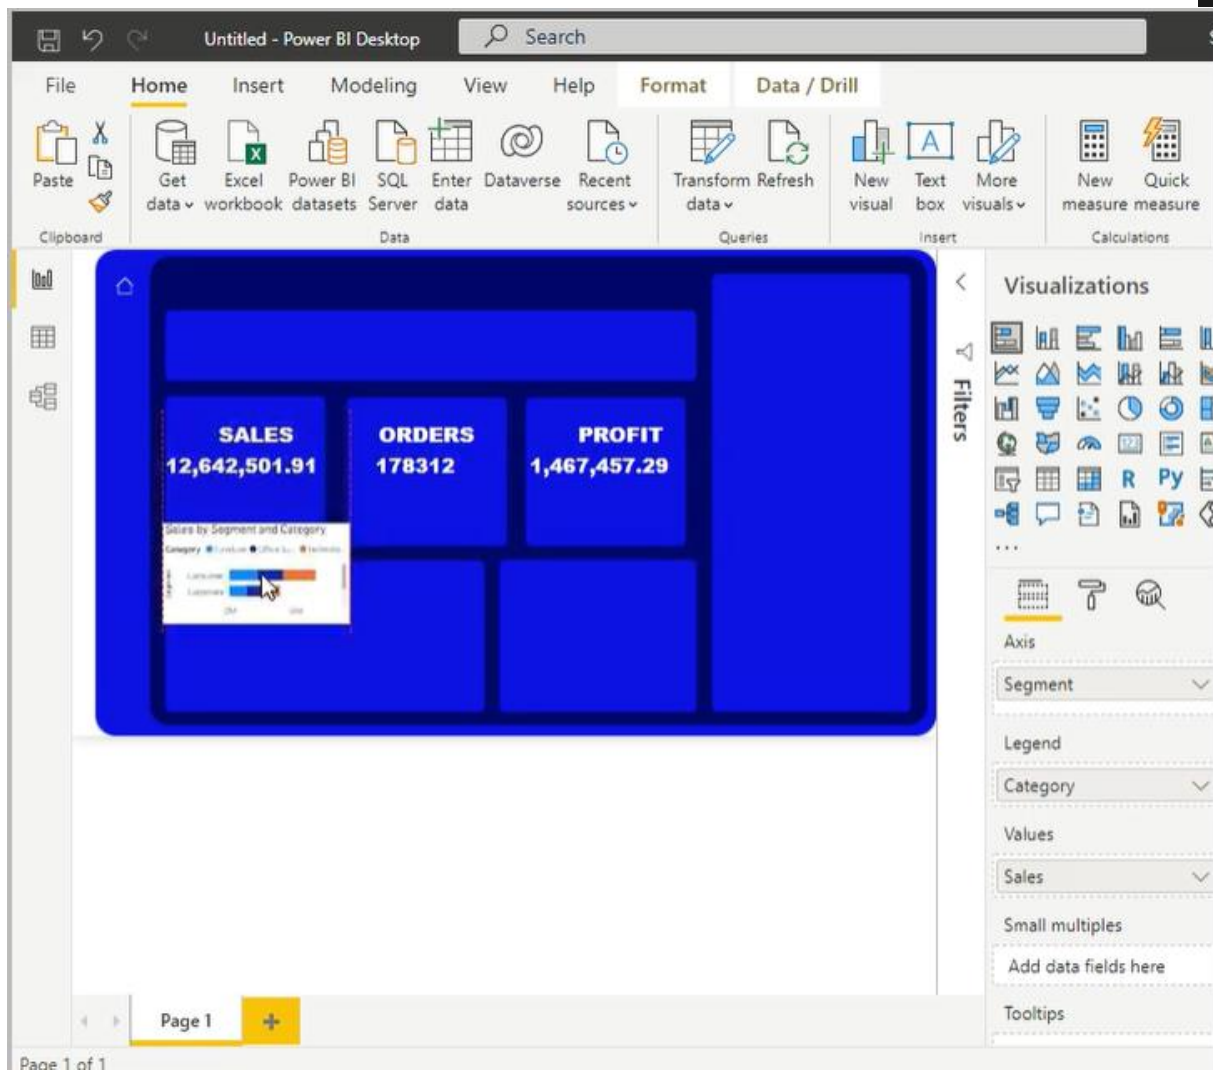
Untitled - Power BI Desktop

Search

File Home Insert Modeling View Help Format Data / Drill

Paste

Clipboard

Get data

Excel workbook

Power BI datasets

SQL Server

Enter data

Dataverse

Recent sources

Data

Transform data

Refresh

Queries

New visual

Text box

More visuals

Insert

New measure

Quick measure

Calculations

SALES
12,642,501.91

ORDERS
178312

PROFIT
1,467,457.29

Sales by Segment and Category

Category

Filters

Visualizations

R Py

...

Axis

Segment

Legend

Category

Values

Sales

Small multiples

Add data fields here

Tooltips

Page 1

+

Page 1 of 1